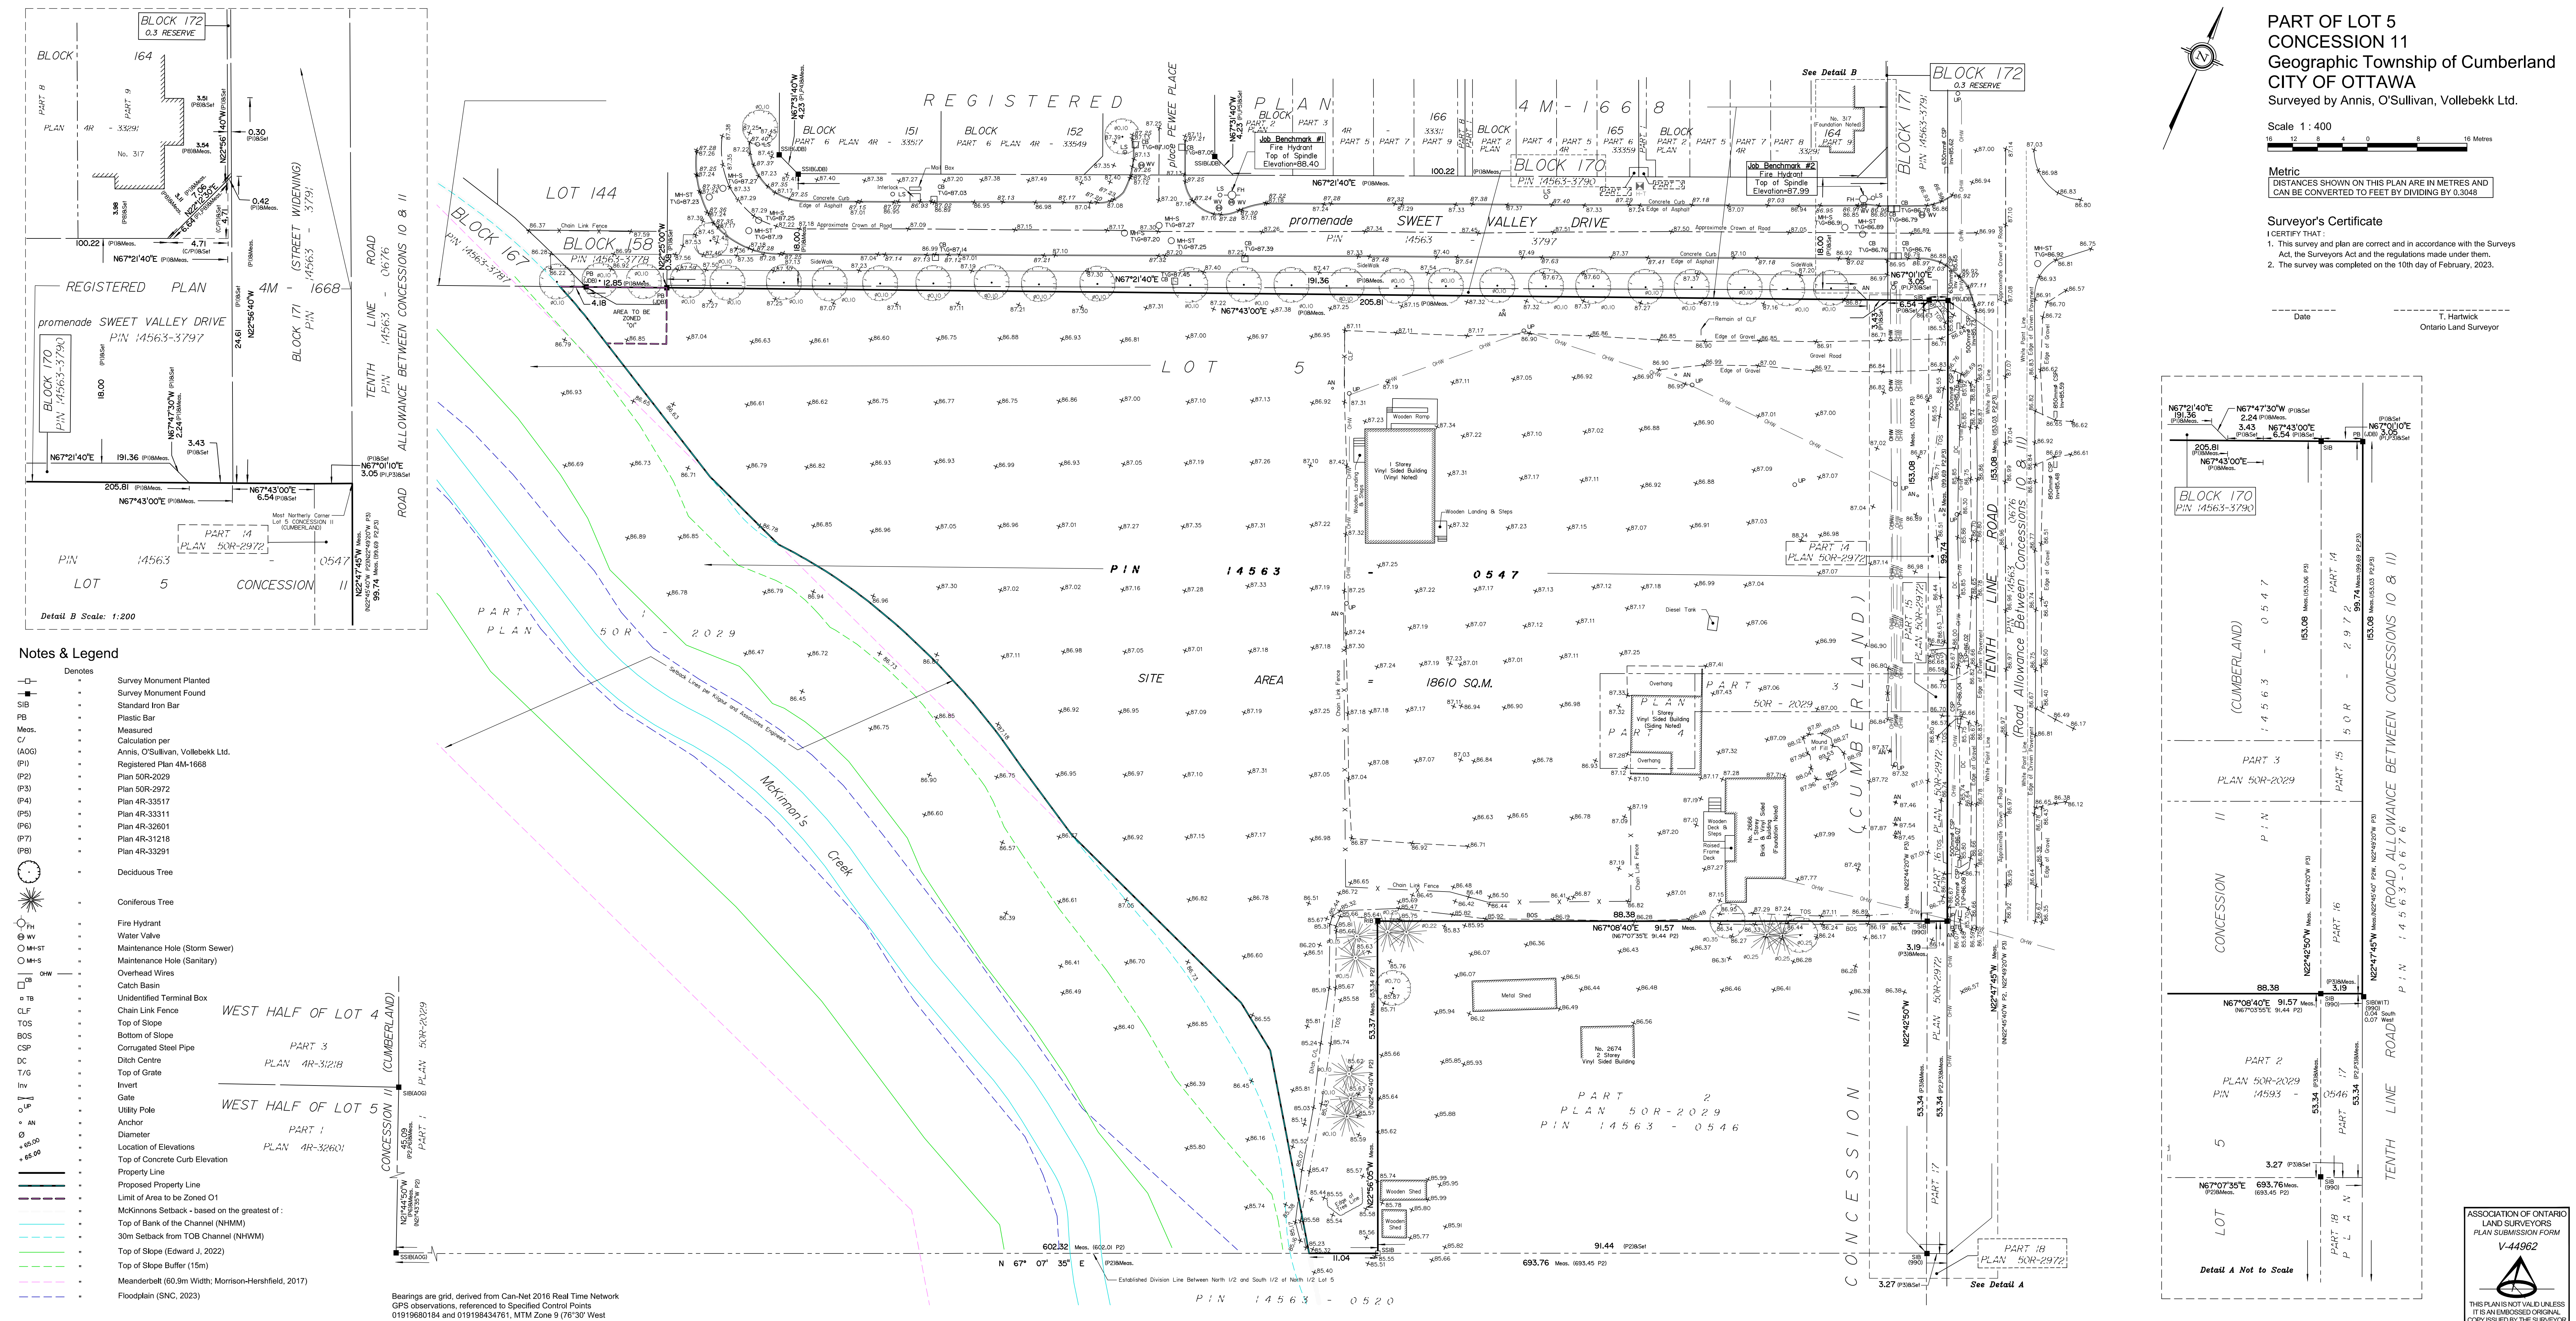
PART OF LOT 5
CONCESSION 11
Geographic Township of Cumberland
CITY OF OTTAWA
Surveyed by Annis, O'Sullivan, Vollebekk Ltd.

Scale 1 : 400

Metric
DISTANCES SHOWN ON THIS PLAN ARE IN METRES AND CAN BE CONVERTED TO FEET BY DIVIDING BY 0.3048

Surveyor's Certificate
I CERTIFY THAT :
1. This survey and plan are correct and in accordance with the Surveys Act, the Surveyors Act and the regulations made under them.
2. The survey was completed on the 10th day of February, 2023.

Date

T. Hartwick
Ontario Land Surveyor

BLOCK 172
0.3 RESERVE

BLOCK 164
PART 8 PLAN 4R - 33291
No. 317

REGISTERED PLAN 4M-1668
promenade SWEET VALLEY DRIVE
PIN 14563-3797

BLOCK 170
PIN 14563-3790

BLOCK 171 PIN 14563-3791 (STREET WIDENING)

TENTH LINE ROAD
PIN 14563-0676
ALLOWANCE BETWEEN CONCESSIONS 10 & 11

PART 14
PLAN 50R-2972

PIN 14563 - 0547
LOT 5 CONCESSION 11

Most Northerly Corner Lot 5 CONCESSION 11 (CUMBERLAND)

Detail B Scale: 1:200

REGISTERED PLAN 4M-1668
LOT 144
BLOCK 167 PIN 14563-3787
BLOCK 158 PIN 14563-3778
BLOCK 151 PART 6 PLAN 4R - 33517
BLOCK 152 PART 6 PLAN 4R - 33549
PEWEE PLACE
BLOCK 166 PART 2 PLAN 4R-33311 PART 9
BLOCK 165 PART 4 PART 5 PART 6 4R 33359
BLOCK 164 PART 9
BLOCK 170 PIN 14563-3790
See Detail B

Job Benchmark #1
Fire Hydrant
Top of Spindle
Elevation=88.40

Job Benchmark #2
Fire Hydrant
Top of Spindle
Elevation=87.99

promenade SWEET VALLEY DRIVE
PIN 14563 - 3797

AREA TO BE ZONED "O1"

LOT 5

PIN 14563 - 0547

SITE AREA = 18610 SQ.M.

PART 1 PLAN 50R - 2029

Setback Lines per Kagyoi and Associates Engineers

McKinnon's Creek

1 Storey Vinyl Sided Building (Vinyl Noted)
Wooden Ramp
Wooden Landing & Steps
Diesel Tank

PART 3 PLAN 50R - 2029
PART 4
1 Storey Vinyl Sided Building (Siding Noted)
Overhang
Mound of Fill
No. 2666 1 Storey Brick Building (Foundation Noted)
Wooden Deck & Steps
Raised Frame Deck

PART 14 PLAN 50R-2972
PART 15 PLAN 50R-2972
PART 16
PART 17
PART 18 PLAN 50R-2972

CONCESSION 11 (CUMBERLAND)

TENTH LINE ROAD PIN 14563-0676 (Road Allowance Between Concessions 10 & 11)

Metal Shed
No. 2674 2 Storey Vinyl Sided Building
Wooden Shed

PART 2
PLAN 50R-2029
PIN 14563 - 0546

PIN 14563 - 0520

Established Division Line Between North 1/2 and South 1/2 of North 1/2 Lot 5

See Detail A

WEST HALF OF LOT 4
PART 3
PLAN 4R-31218

WEST HALF OF LOT 5
PART 1
PLAN 4R-32601

CONCESSION 11 (CUMBERLAND)
PLAN 50R-2029 PART 1

Bearings are grid, derived from Can-Net 2016 Real Time Network GPS observations, referenced to Specified Control Points 01919680184 and 01919843761, MTM Zone 9 (76°30' West

Notes & Legend
Denotes
Survey Monument Planted
Survey Monument Found
SIB Standard Iron Bar
PB Plastic Bar
Meas. Measured
C/ Calculation per
(AOG) Annis, O'Sullivan, Vollebekk Ltd.
(P1) Registered Plan 4M-1668
(P2) Plan 50R-2029
(P3) Plan 50R-2972
(P4) Plan 4R-33517
(P5) Plan 4R-33311
(P6) Plan 4R-32601
(P7) Plan 4R-31218
(P8) Plan 4R-33291
Deciduous Tree
Coniferous Tree
Fire Hydrant
Water Valve
Maintenance Hole (Storm Sewer)
Maintenance Hole (Sanitary)
Overhead Wires
Catch Basin
Unidentified Terminal Box
CLF Chain Link Fence
TOS Top of Slope
BOS Bottom of Slope
CSP Corrugated Steel Pipe
DC Ditch Centre
T/G Top of Grate
Inv Invert
Gate
Utility Pole
Anchor
Ø Diameter
Location of Elevations
Top of Concrete Curb Elevation
Property Line
Proposed Property Line
Limit of Area to be Zoned O1
McKinnons Setback - based on the greatest of :
Top of Bank of the Channel (NHMM)
30m Setback from TOB Channel (NHWM)
Top of Slope (Edward J, 2022)
Top of Slope Buffer (15m)
Meanderbelt (60.9m Width; Morrison-Hershfield, 2017)
Floodplain (SNC, 2023)

BLOCK 170
PIN 14563-3790
(CUMBERLAND) 14563 - 0547
PART 14 PLAN 50R-2972
PART 3 PLAN 50R-2029
PART 15
CONCESSION 11 PIN
PART 16
PART 2 PLAN 50R-2029 PIN 14563 - 0546
PART 17
LOT 5
PART 18 PLAN
TENTH LINE ROAD (ROAD ALLOWANCE BETWEEN CONCESSIONS 10 & 11) PIN 14563-0676
Detail A Not to Scale

ASSOCIATION OF ONTARIO LAND SURVEYORS
PLAN SUBMISSION FORM
V-44962
THIS PLAN IS NOT VALID UNLESS IT IS AN EMBOSSED ORIGINAL COPY ISSUED BY THE SURVEYOR